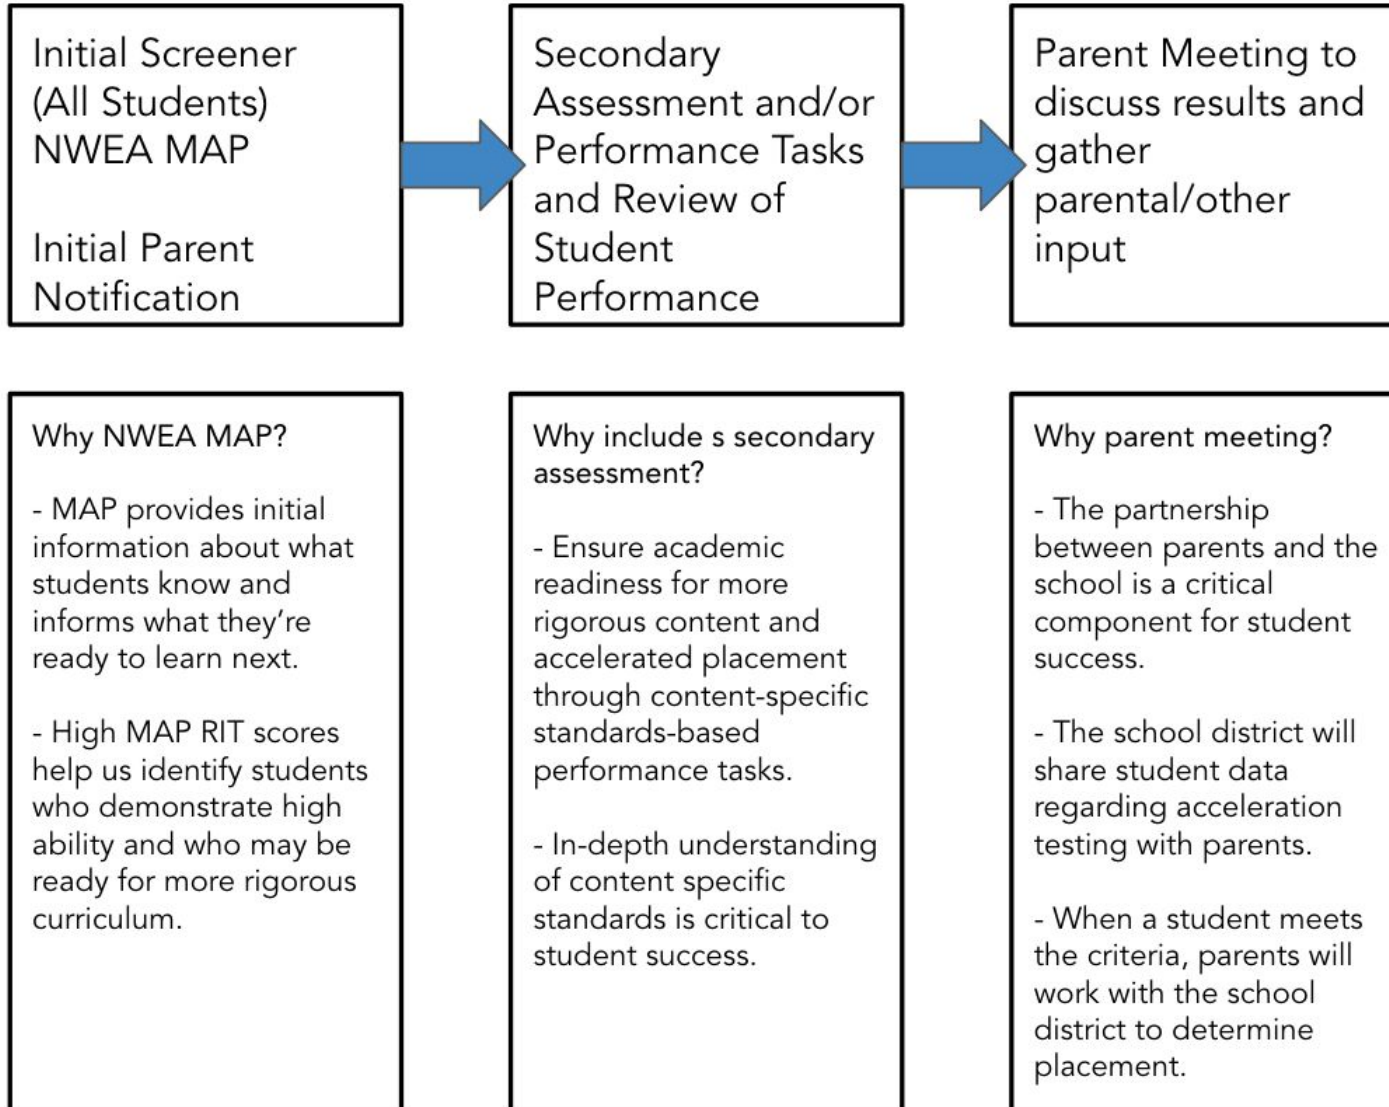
Initial Screener (All Students) NWEA MAP

Initial Parent Notification

Secondary Assessment and/or Performance Tasks and Review of Student Performance

Parent Meeting to discuss results and gather parental/other input

Why NWEA MAP?

- MAP provides initial information about what students know and informs what they're ready to learn next.

- High MAP RIT scores help us identify students who demonstrate high ability and who may be ready for more rigorous curriculum.

Why include s secondary assessment?

- Ensure academic readiness for more rigorous content and accelerated placement through content-specific standards-based performance tasks.

- In-depth understanding of content specific standards is critical to student success.

Why parent meeting?

- The partnership between parents and the school is a critical component for student success.

- The school district will share student data regarding acceleration testing with parents.

- When a student meets the criteria, parents will work with the school district to determine placement.